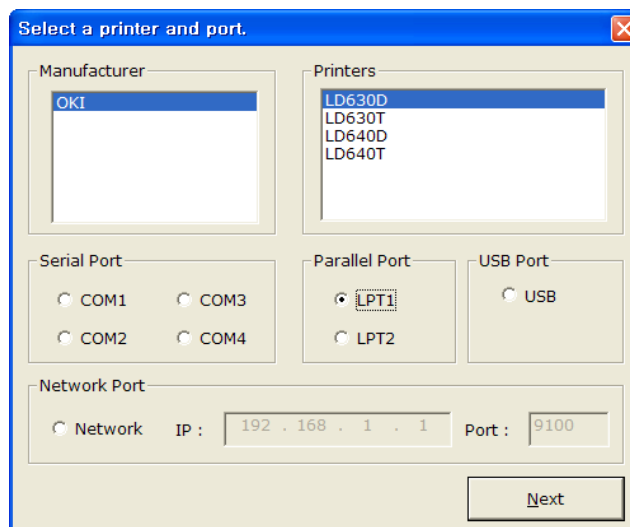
Select a printer and port.

Manufacturer
OKI

Printers
LD630D
LD630T
LD640D
LD640T

Serial Port
COM1
COM3
COM2
COM4

Parallel Port
LPT1
LPT2

USB Port
USB

Network Port
Network
IP : 192 . 168 . 1 . 1
Port : 9100

Next